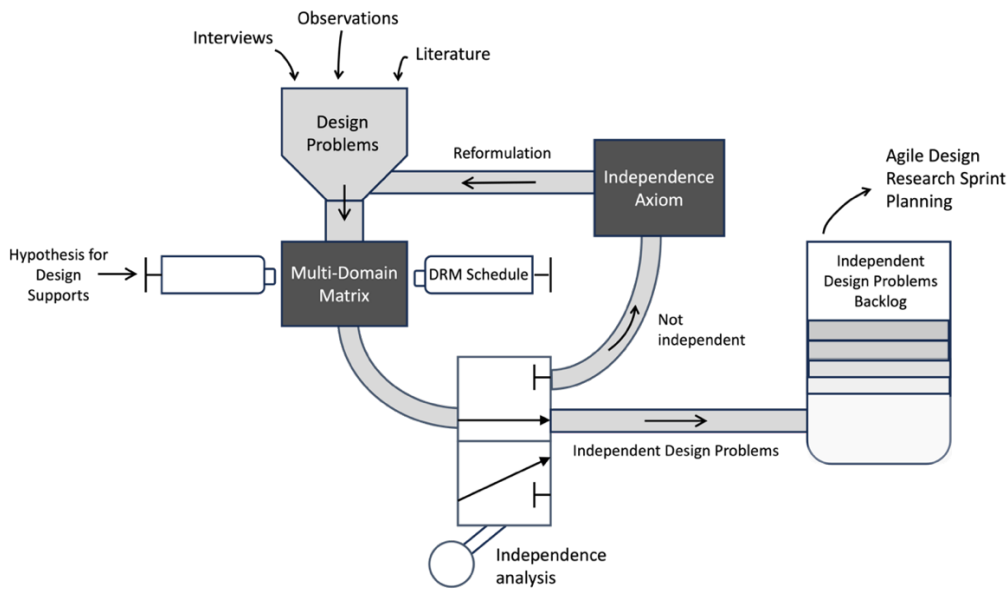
Observations

Interviews

Literature

Design Problems

Reformulation

Independence Axiom

Agile Design Research Sprint Planning

Hypothesis for Design Supports

Multi-Domain Matrix

DRM Schedule

Independent Design Problems Backlog

Not independent

Independent Design Problems

Independence analysis